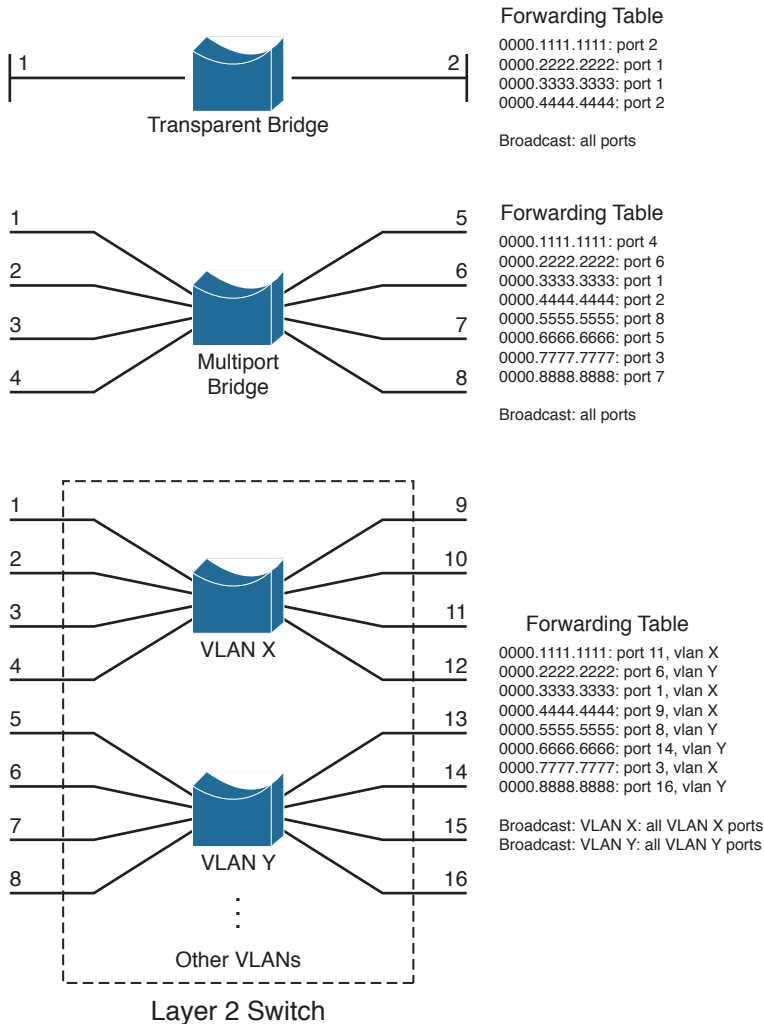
1

2

Transparent Bridge

Forwarding Table
0000.1111.1111: port 2
0000.2222.2222: port 1
0000.3333.3333: port 1
0000.4444.4444: port 2

Broadcast: all ports

1
2
3
4

Multiport Bridge

5
6
7
8

Forwarding Table
0000.1111.1111: port 4
0000.2222.2222: port 6
0000.3333.3333: port 1
0000.4444.4444: port 2
0000.5555.5555: port 8
0000.6666.6666: port 5
0000.7777.7777: port 3
0000.8888.8888: port 7

Broadcast: all ports

1
2
3
4

VLAN X

9
10
11
12

5
6
7
8

VLAN Y

13
14
15
16

Other VLANs

Layer 2 Switch

Forwarding Table
0000.1111.1111: port 11, vlan X
0000.2222.2222: port 6, vlan Y
0000.3333.3333: port 1, vlan X
0000.4444.4444: port 9, vlan X
0000.5555.5555: port 8, vlan Y
0000.6666.6666: port 14, vlan Y
0000.7777.7777: port 3, vlan X
0000.8888.8888: port 16, vlan Y

Broadcast: VLAN X: all VLAN X ports
Broadcast: VLAN Y: all VLAN Y ports